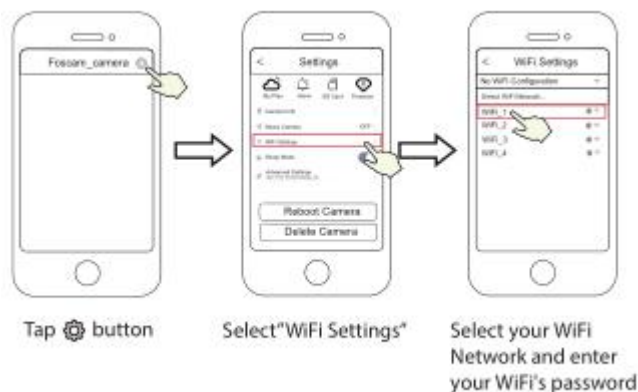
Foscam_camera

<
Settings

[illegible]
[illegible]
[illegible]
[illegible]

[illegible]
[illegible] OFF
WiFi Settings
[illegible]
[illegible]

Reboot Camera
Delete Camera

<
WiFi Settings
No WiFi Configuration
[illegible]
WiFi_1
WiFi_2
WiFi_3
WiFi_4

Tap button

Select"WiFi Settings"

Select your WiFi Network and enter your WiFi's password